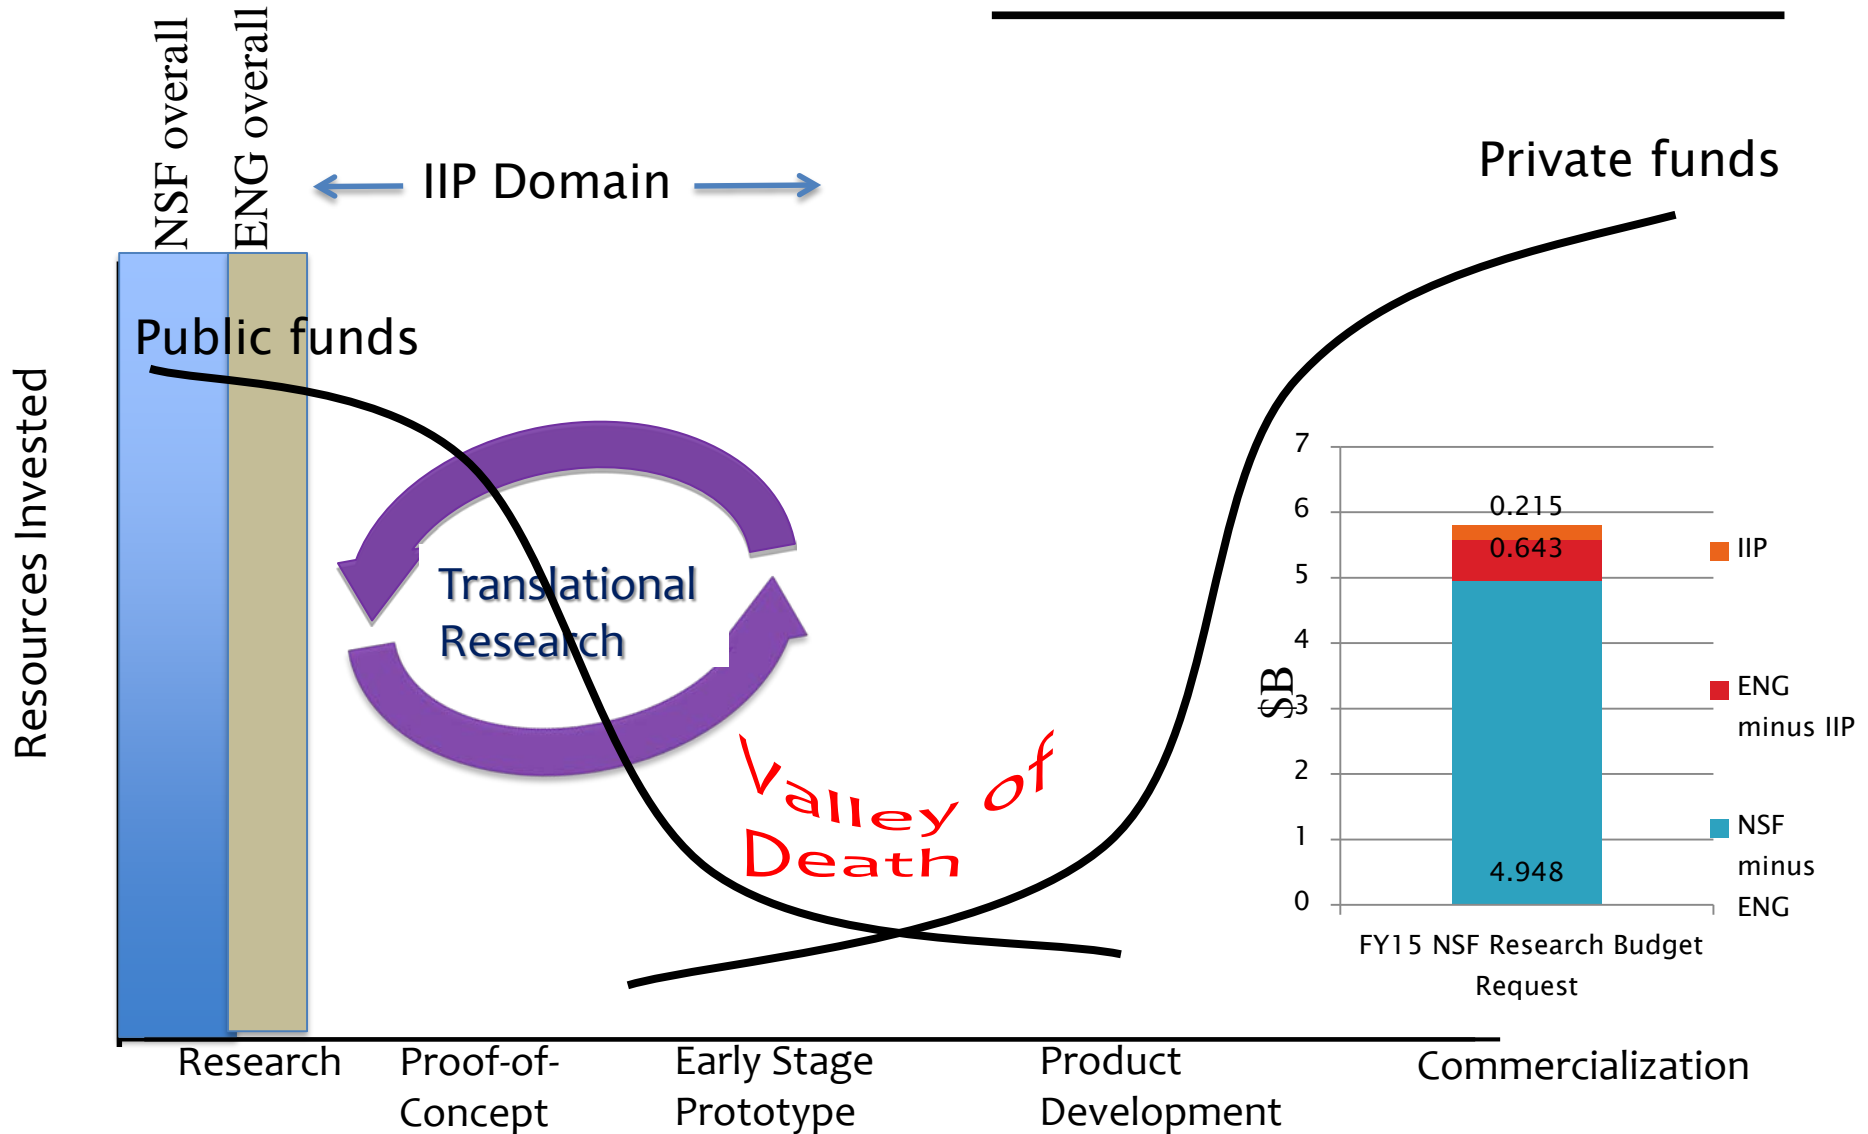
NSF overall

ENG overall

IIP Domain

Private funds

Public funds

Resources Invested

Translational Research

Valley of Death

7
6
5
4
3
2
1
0

$B

0.215

0.643

4.948

IIP

ENG minus IIP

NSF minus ENG

FY15 NSF Research Budget Request

Research

Proof-of-Concept

Early Stage Prototype

Product Development

Commercialization